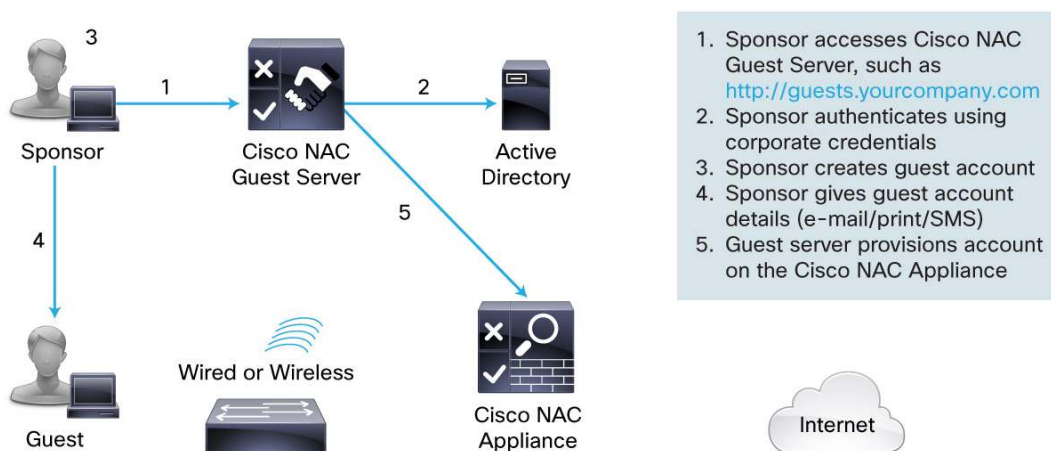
3

1

2

Sponsor

Cisco NAC Guest Server

Active Directory

5

4

Wired or Wireless

Cisco NAC Appliance

Guest

1. Sponsor accesses Cisco NAC Guest Server, such as http://guests.yourcompany.com
2. Sponsor authenticates using corporate credentials
3. Sponsor creates guest account
4. Sponsor gives guest account details (e-mail/print/SMS)
5. Guest server provisions account on the Cisco NAC Appliance

Internet